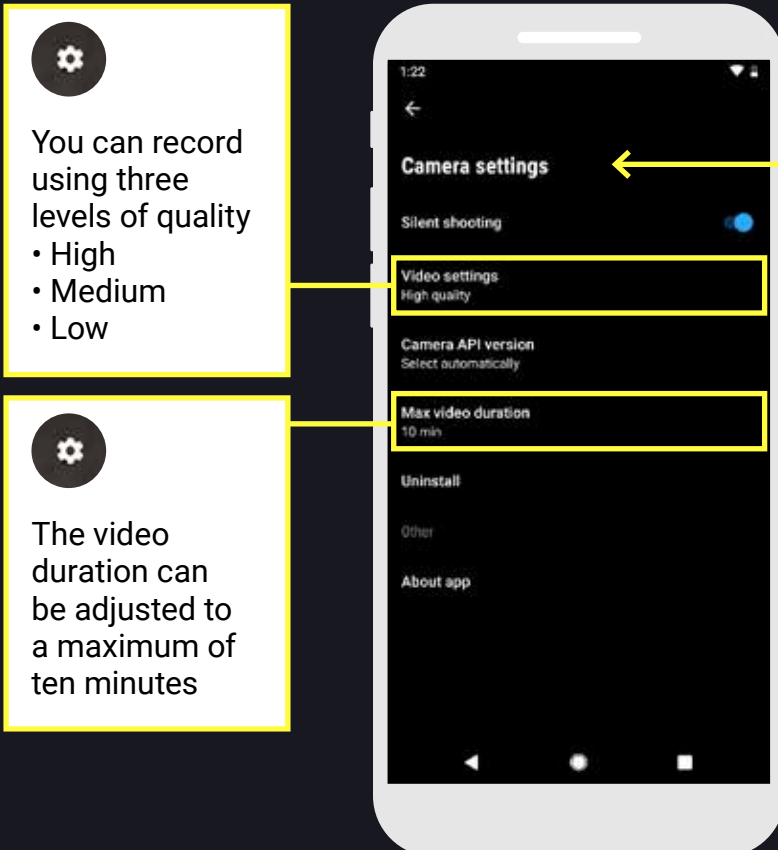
You can record using three levels of quality
• High
• Medium
• Low

The video duration can be adjusted to a maximum of ten minutes

1:22

Camera settings

Silent shooting

Video settings
High quality

Camera API version
Select automatically

Max video duration
10 min

Uninstall

Other

About app